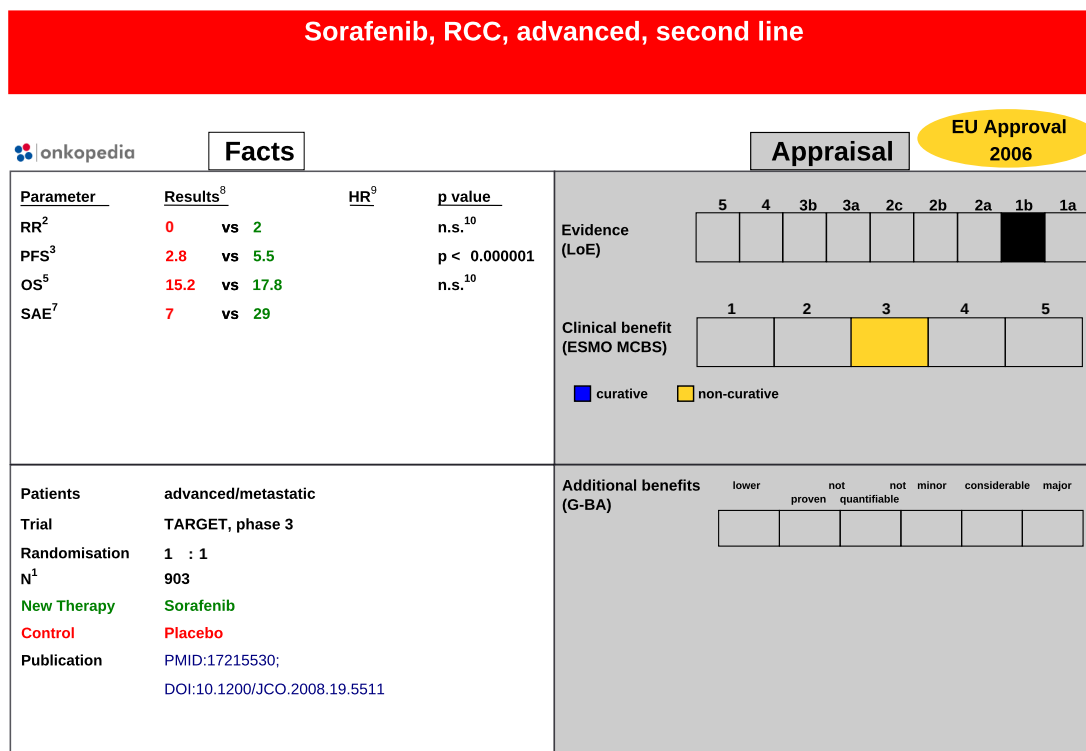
Sorafenib, RCC, advanced, second line

onkopedia

Facts

Appraisal

EU Approval 2006

| Parameter | Results$^8$ | | | HR$^9$ | p value |
|---|---|---|---|---|---|
| RR$^2$ | 0 | vs | 2 | | n.s.$^{10}$ |
| PFS$^3$ | 2.8 | vs | 5.5 | | p < 0.000001 |
| OS$^5$ | 15.2 | vs | 17.8 | | n.s.$^{10}$ |
| SAE$^7$ | 7 | vs | 29 | | |

Evidence (LoE)

| 5 | 4 | 3b | 3a | 2c | 2b | 2a | 1b | 1a |
|---|---|---|---|---|---|---|---|---|

Clinical benefit (ESMO MCBS)

| 1 | 2 | 3 | 4 | 5 |
|---|---|---|---|---|

curative non-curative

| Patients | advanced/metastatic |
|---|---|
| Trial | TARGET, phase 3 |
| Randomisation | 1 : 1 |
| N$^1$ | 903 |
| New Therapy | Sorafenib |
| Control | Placebo |
| Publication | PMID:17215530; DOI:10.1200/JCO.2008.19.5511 |

Additional benefits (G-BA)

| lower | not proven | not quantifiable | minor | considerable | major |
|---|---|---|---|---|---|